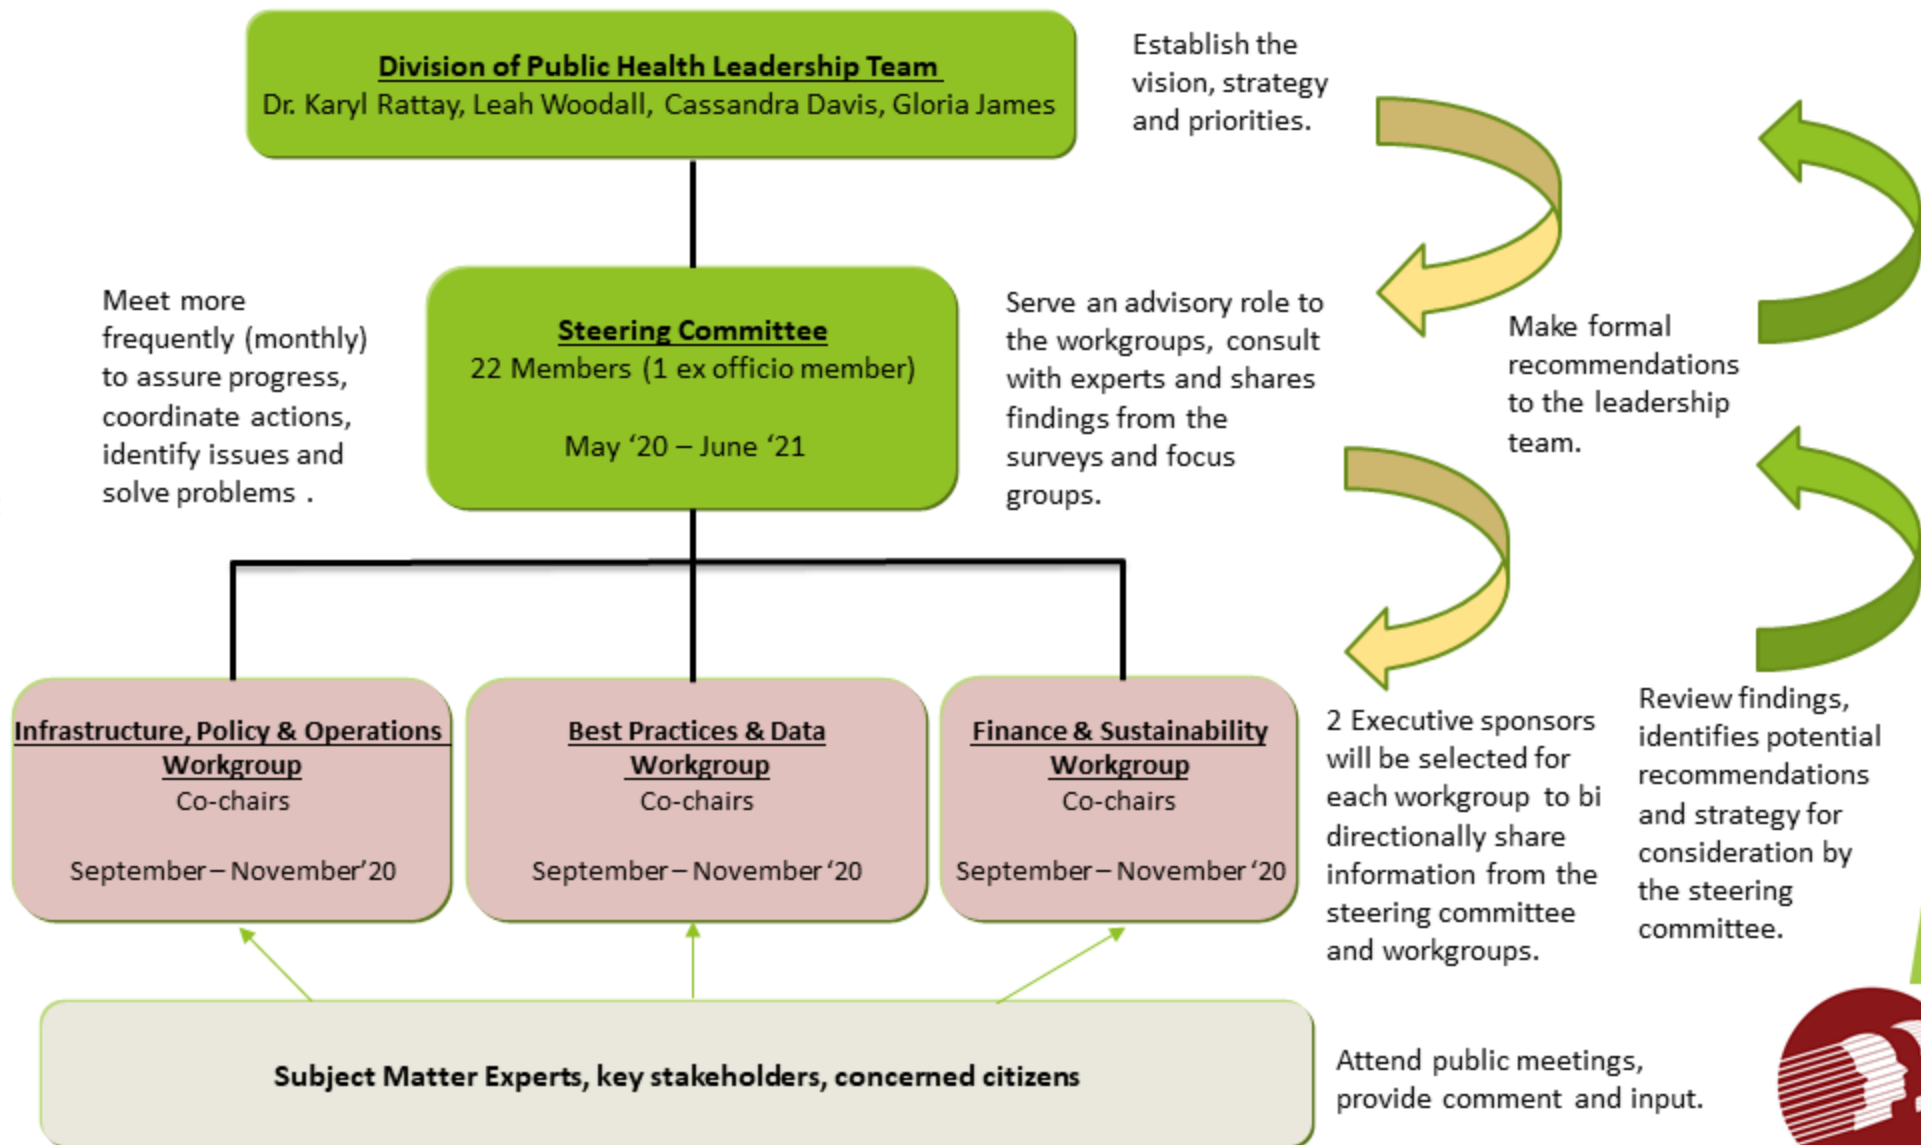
Division of Public Health Leadership Team
Dr. Karyl Rattay, Leah Woodall, Cassandra Davis, Gloria James

Establish the vision, strategy and priorities.

Make formal recommendations to the leadership team.

Meet more frequently (monthly) to assure progress, coordinate actions, identify issues and solve problems .

Steering Committee
22 Members (1 ex officio member)

May '20 – June '21

Serve an advisory role to the workgroups, consult with experts and shares findings from the surveys and focus groups.

Infrastructure, Policy & Operations Workgroup
Co-chairs

September – November'20

Best Practices & Data Workgroup
Co-chairs

September – November '20

Finance & Sustainability Workgroup
Co-chairs

September – November '20

2 Executive sponsors will be selected for each workgroup to bi directionally share information from the steering committee and workgroups.

Review findings, identifies potential recommendations and strategy for consideration by the steering committee.

Subject Matter Experts, key stakeholders, concerned citizens

Attend public meetings, provide comment and input.